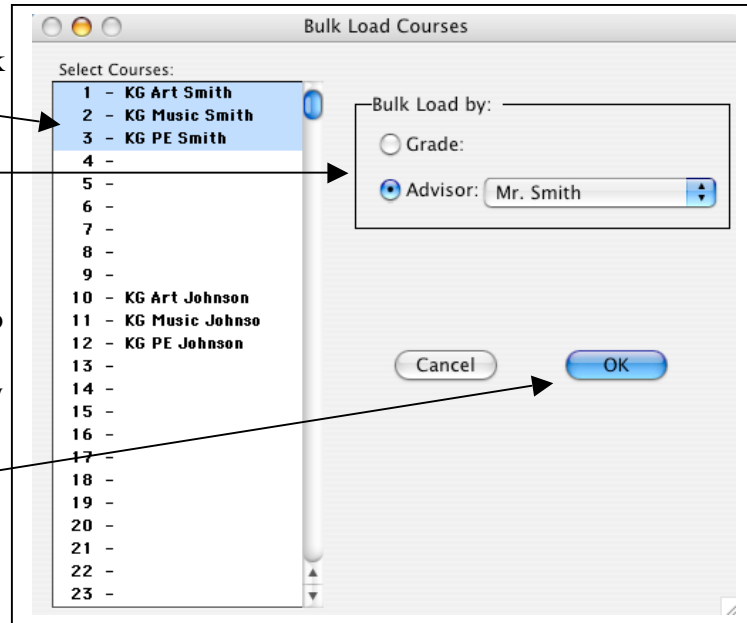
Bulk Load Courses

Select Courses:
1 - KG Art Smith
2 - KG Music Smith
3 - KG PE Smith
4 -
5 -
6 -
7 -
8 -
9 -
10 - KG Art Johnson
11 - KG Music Johnso
12 - KG PE Johnson
13 -
14 -
15 -
16 -
17 -
18 -
19 -
20 -
21 -
22 -
23 -

Bulk Load by:
Grade:
Advisor: Mr. Smith

Cancel
OK